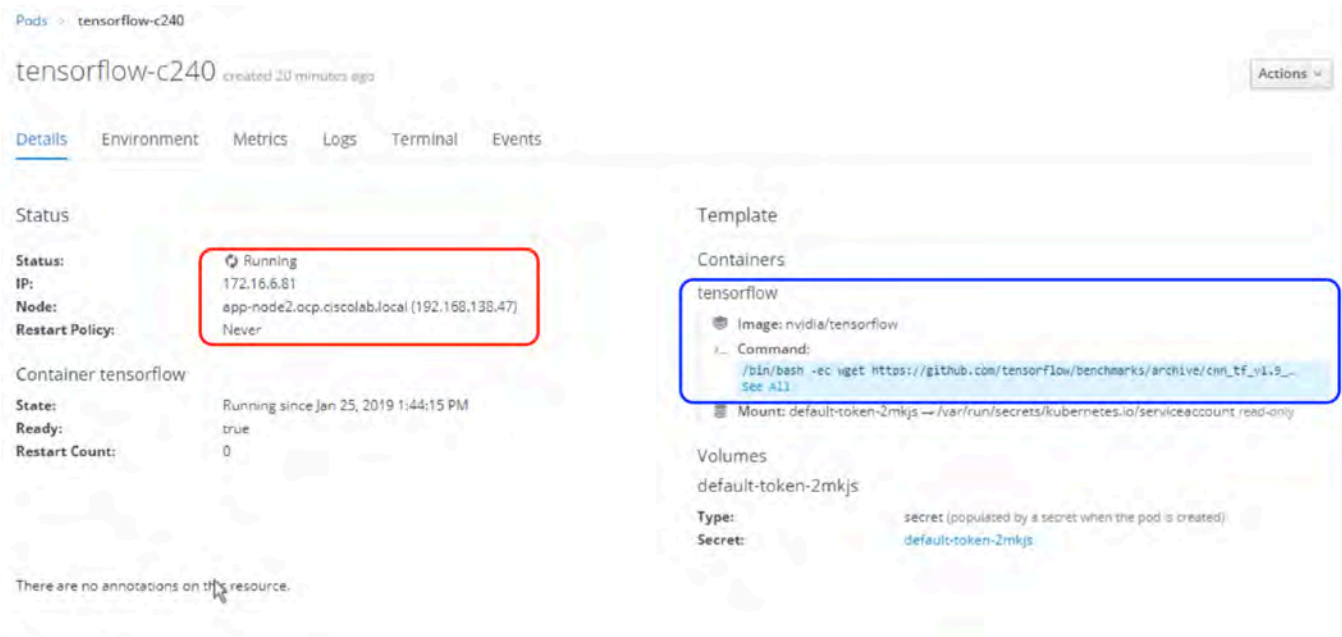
Pods > tensorflow-c240

tensorflow-c240 created 20 minutes ago

Actions

Details Environment Metrics Logs Terminal Events

Status

Status: Running
IP: 172.16.6.81
Node: app-node2.ocp.ciscolab.local (192.168.138.47)
Restart Policy: Never

Container tensorflow

State: Running since Jan 25, 2019 1:44:15 PM
Ready: true
Restart Count: 0

There are no annotations on this resource.

Template

Containers

tensorflow

Image: nvidia/tensorflow

Command:
/bin/bash -ec wget https://github.com/tensorflow/benchmarks/archive/cnn_tf_v1.9_...
See All

Mount: default-token-2mkjs → /var/run/secrets/kubernetes.io/serviceaccount read-only

Volumes

default-token-2mkjs

Type: secret (populated by a secret when the pod is created)
Secret: default-token-2mkjs